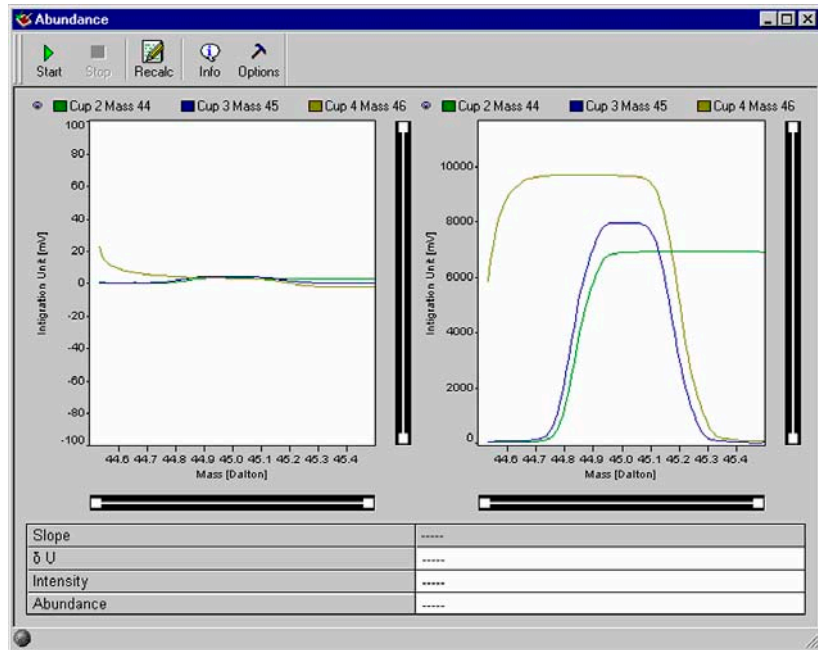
Abundance

Start Stop Recalc Info Options

Cup 2 Mass 44 Cup 3 Mass 45 Cup 4 Mass 46

100
80
60
40
20
0
-20
-40
-60
-80
-100

Intigration Unit [mV]

44.6 44.7 44.8 44.9 45.0 45.1 45.2 45.3 45.4
Mass [Dalton]

Cup 2 Mass 44 Cup 3 Mass 45 Cup 4 Mass 46

10000
8000
6000
4000
2000
0

Intigration Unit [mV]

44.6 44.7 44.8 44.9 45.0 45.1 45.2 45.3 45.4
Mass [Dalton]

| Slope | ----- |
|---|---|
| δ U | ----- |
| Intensity | ----- |
| Abundance | ----- |